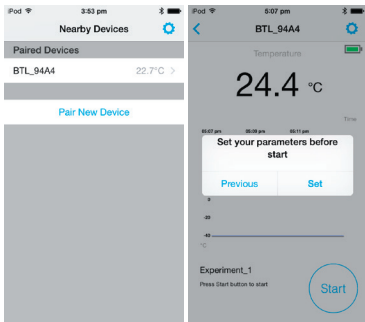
iPod 3:53 pm

Nearby Devices

Paired Devices

BTL_94A4 22.7°C >

Pair New Device

iPod 5:07 pm

< BTL_94A4

Temperature

24.4 °C

Time

05:07 pm 05:09 pm 05:11 pm

Set your parameters before start

Previous Set

0

-20

-40

°C

Experiment_1

Press Start button to start

Start